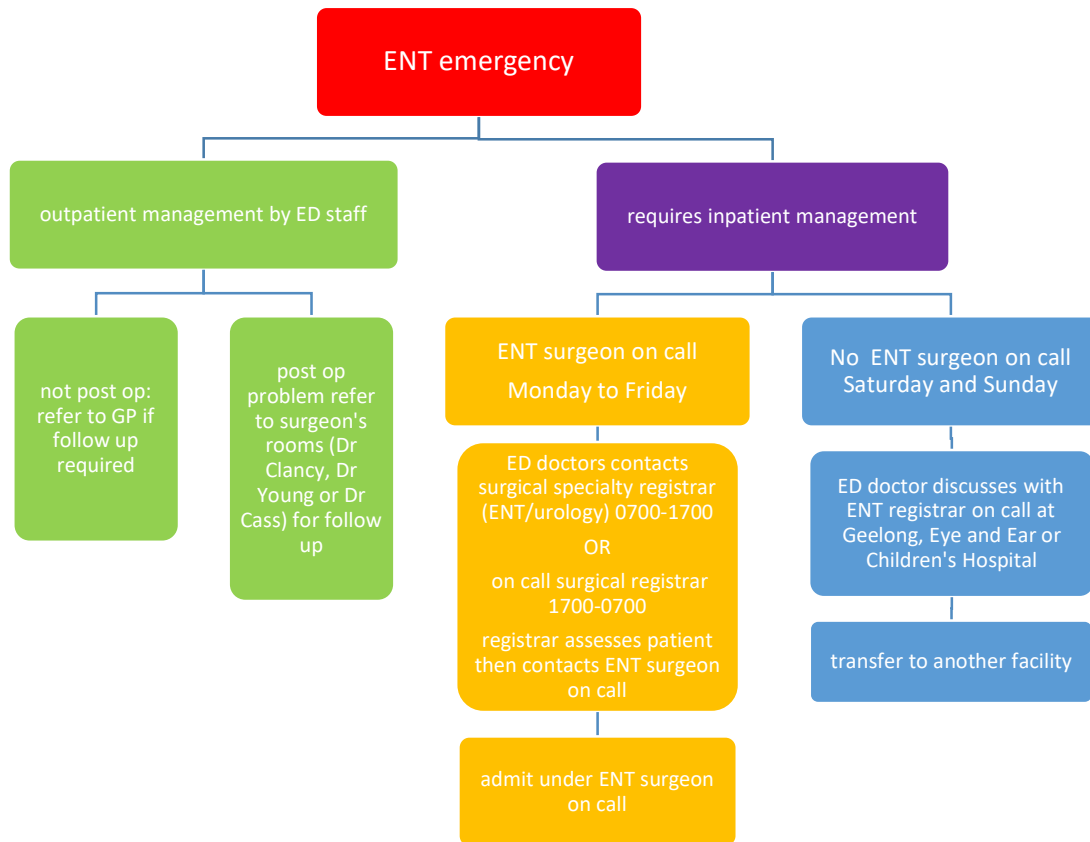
ENT emergency

outpatient management by ED staff

not post op: refer to GP if follow up required

post op problem refer to surgeon's rooms (Dr Clancy, Dr Young or Dr Cass) for follow up

requires inpatient management

ENT surgeon on call
Monday to Friday

ED doctors contacts surgical specialty registrar (ENT/urology) 0700-1700
OR
on call surgical registrar 1700-0700
registrar assesses patient then contacts ENT surgeon on call

admit under ENT surgeon on call

No ENT surgeon on call Saturday and Sunday

ED doctor discusses with ENT registrar on call at Geelong, Eye and Ear or Children's Hospital

transfer to another facility